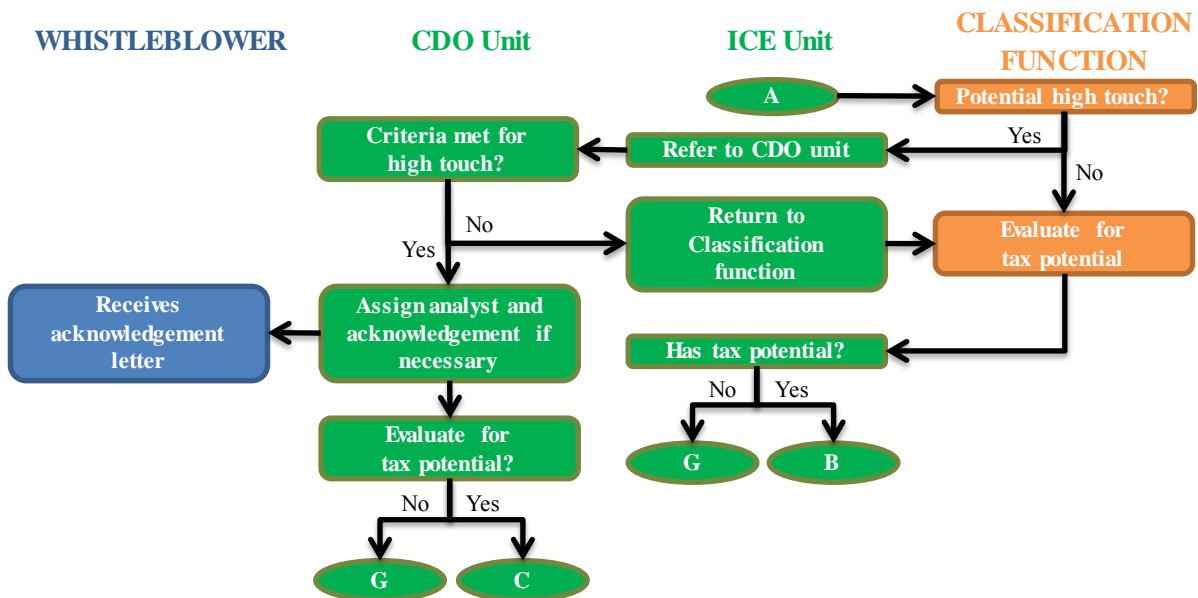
WHISTLEBLOWER

CDO Unit

ICE Unit

CLASSIFICATION FUNCTION

A

Potential high touch?

Yes

No

Refer to CDO unit

Criteria met for high touch?

No

Yes

Return to Classification function

Evaluate for tax potential

Receives acknowledgement letter

Assign analyst and acknowledgement if necessary

Has tax potential?

No

Yes

G

B

Evaluate for tax potential?

No

Yes

G

C